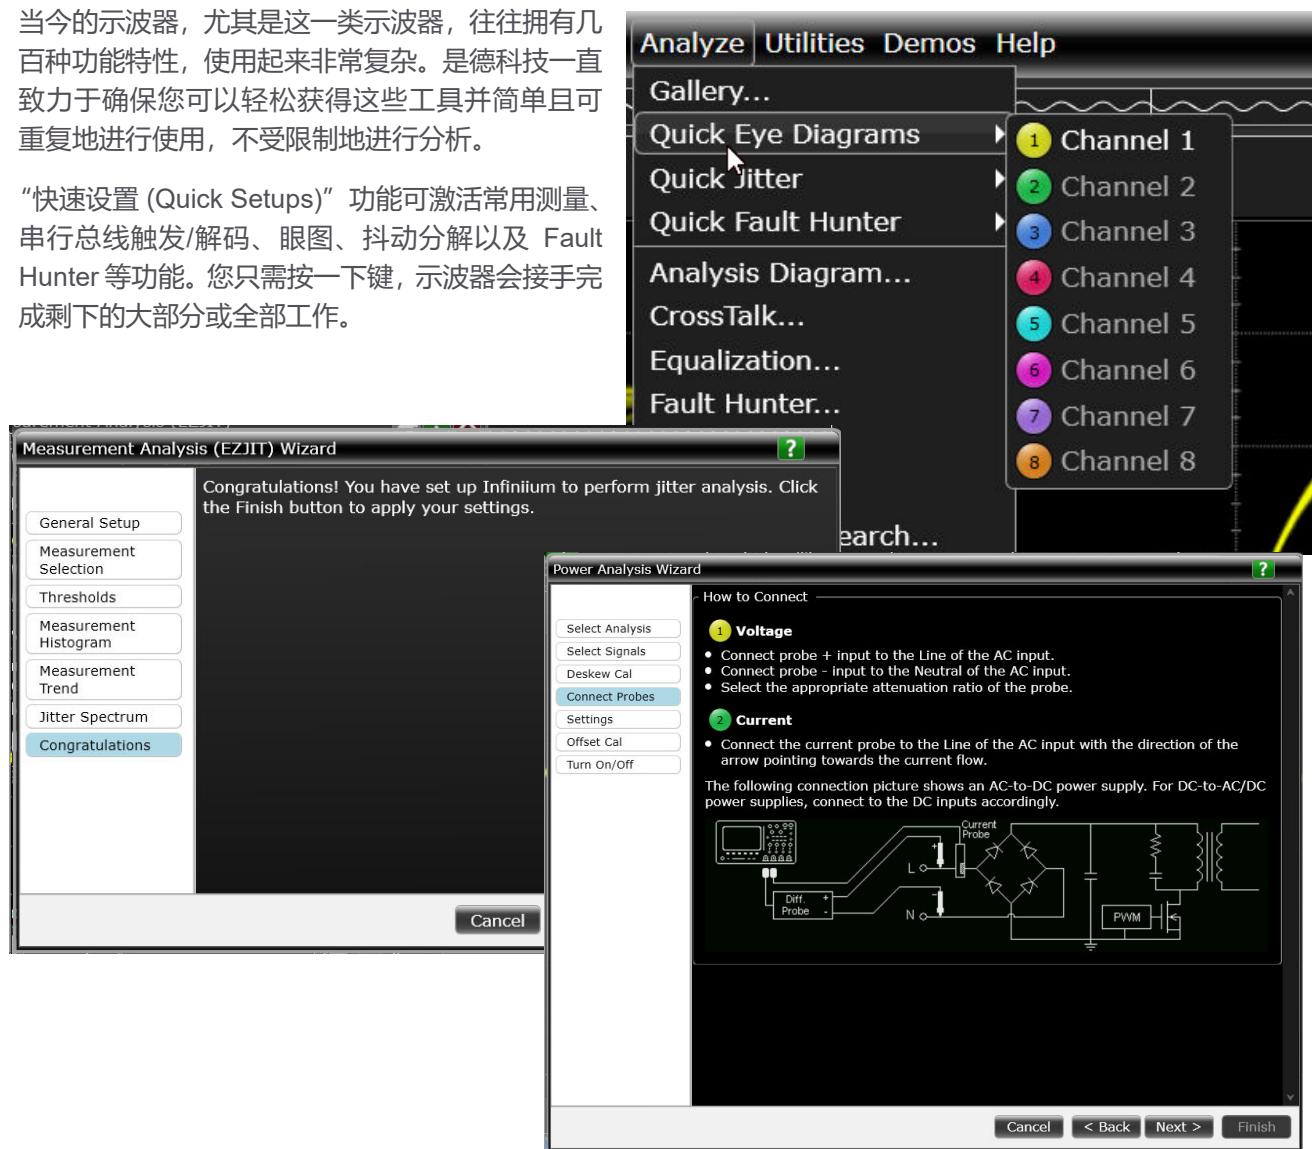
当今的示波器，尤其是这一类示波器，往往拥有几百种功能特性，使用起来非常复杂。是德科技一直致力于确保您可以轻松获得这些工具并简单且可重复地进行使用，不受限制地进行分析。

“快速设置 (Quick Setups)”功能可激活常用测量、串行总线触发/解码、眼图、抖动分解以及 Fault Hunter 等功能。您只需按一下键，示波器会接手完成剩下的大部分或全部工作。

Analyze Utilities Demos Help

Gallery...
Quick Eye Diagrams
Quick Jitter
Quick Fault Hunter
Analysis Diagram...
CrossTalk...
Equalization...
Fault Hunter...
earch...

1 Channel 1
2 Channel 2
3 Channel 3
4 Channel 4
5 Channel 5
6 Channel 6
7 Channel 7
8 Channel 8

Measurement Analysis (EZJIT) Wizard ?

General Setup
Measurement Selection
Thresholds
Measurement Histogram
Measurement Trend
Jitter Spectrum
Congratulations

Congratulations! You have set up Infiniium to perform jitter analysis. Click the Finish button to apply your settings.

Cancel

Power Analysis Wizard ?

Select Analysis
Select Signals
Deskew Cal
Connect Probes
Settings
Offset Cal
Turn On/Off

How to Connect

1 Voltage
• Connect probe + input to the Line of the AC input.
• Connect probe - input to the Neutral of the AC input.
• Select the appropriate attenuation ratio of the probe.

2 Current
• Connect the current probe to the Line of the AC input with the direction of the arrow pointing towards the current flow.

The following connection picture shows an AC-to-DC power supply. For DC-to-AC/DC power supplies, connect to the DC inputs accordingly.

Current Probe
L
N
Diff. Probe + -
PWM

Cancel < Back Next > Finish